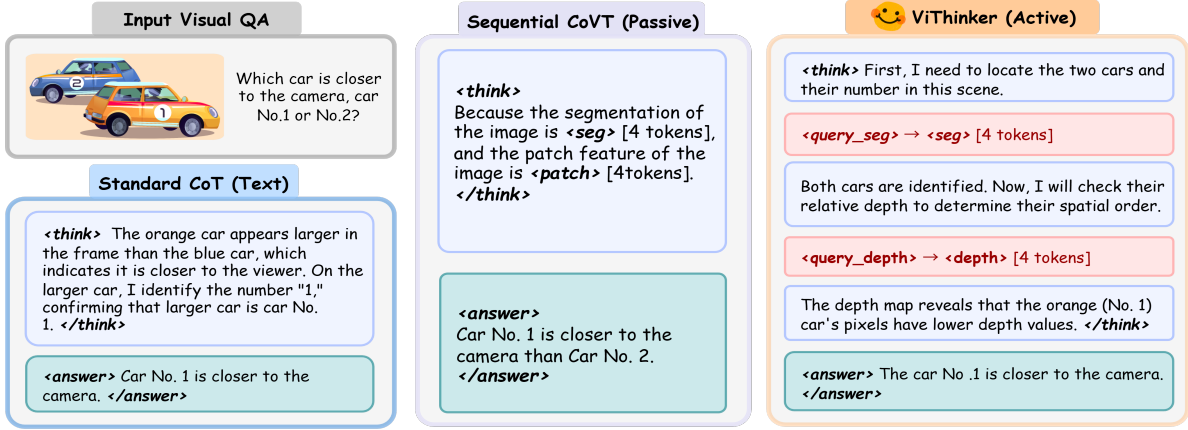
Input Visual QA

Which car is closer to the camera, car No.1 or No.2?

Standard CoT (Text)

<think> The orange car appears larger in the frame than the blue car, which indicates it is closer to the viewer. On the larger car, I identify the number "1," confirming that larger car is car No. 1. </think>

<answer> Car No. 1 is closer to the camera. </answer>

Sequential CoVT (Passive)

<think> Because the segmentation of the image is <seg> [4 tokens], and the patch feature of the image is <patch> [4tokens]. </think>

<answer> Car No. 1 is closer to the camera than Car No. 2. </answer>

ViThinker (Active)

<think> First, I need to locate the two cars and their number in this scene.

<query_seg> → <seg> [4 tokens]

Both cars are identified. Now, I will check their relative depth to determine their spatial order.

<query_depth> → <depth> [4 tokens]

The depth map reveals that the orange (No. 1) car's pixels have lower depth values. </think>

<answer> The car No .1 is closer to the camera. </answer>